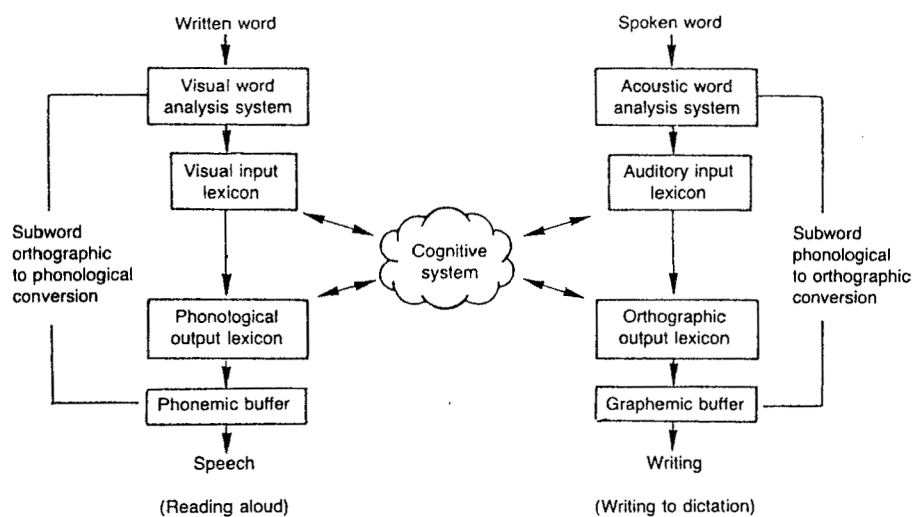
Written word

Visual word analysis system

Visual input lexicon

Subword orthographic to phonological conversion

Phonological output lexicon

Phonemic buffer

Speech

(Reading aloud)

Cognitive system

Spoken word

Acoustic word analysis system

Auditory input lexicon

Subword phonological to orthographic conversion

Orthographic output lexicon

Graphemic buffer

Writing

(Writing to dictation)